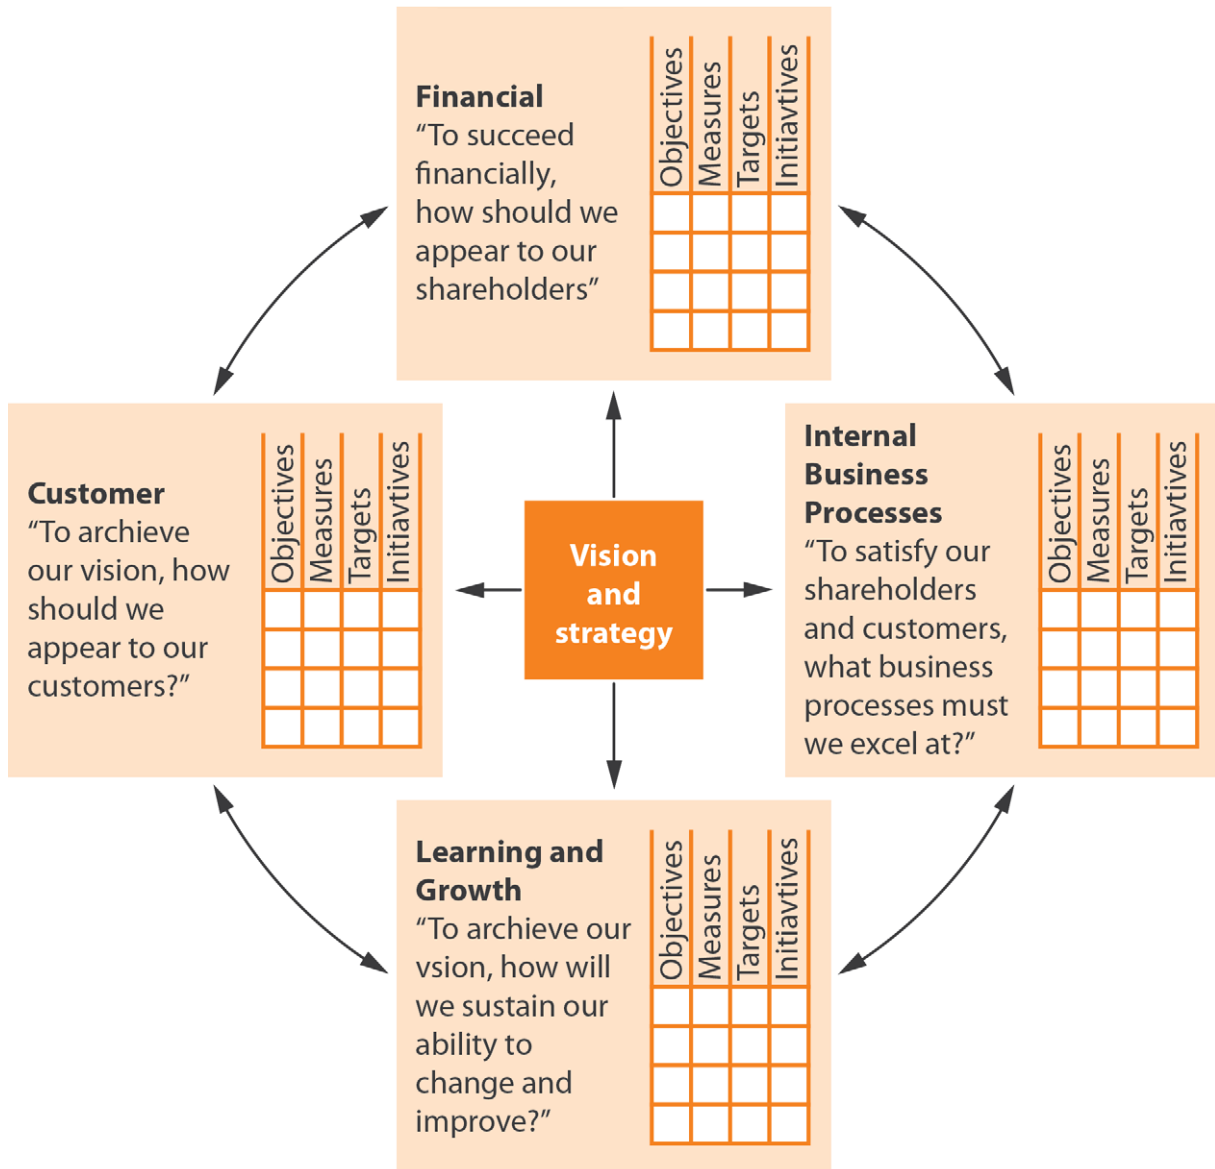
**Financial**
"To succeed financially, how should we appear to our shareholders"

| Objectives | Measures | Targets | Initiavtives |
|---|---|---|---|
| | | | |
| | | | |
| | | | |
| | | | |

**Customer**
"To archieve our vision, how should we appear to our customers?"

| Objectives | Measures | Targets | Initiavtives |
|---|---|---|---|
| | | | |
| | | | |
| | | | |
| | | | |

Vision and strategy

**Internal Business Processes**
"To satisfy our shareholders and customers, what business processes must we excel at?"

| Objectives | Measures | Targets | Initiavtives |
|---|---|---|---|
| | | | |
| | | | |
| | | | |
| | | | |

**Learning and Growth**
"To archieve our vsion, how will we sustain our ability to change and improve?"

| Objectives | Measures | Targets | Initiavtives |
|---|---|---|---|
| | | | |
| | | | |
| | | | |
| | | | |